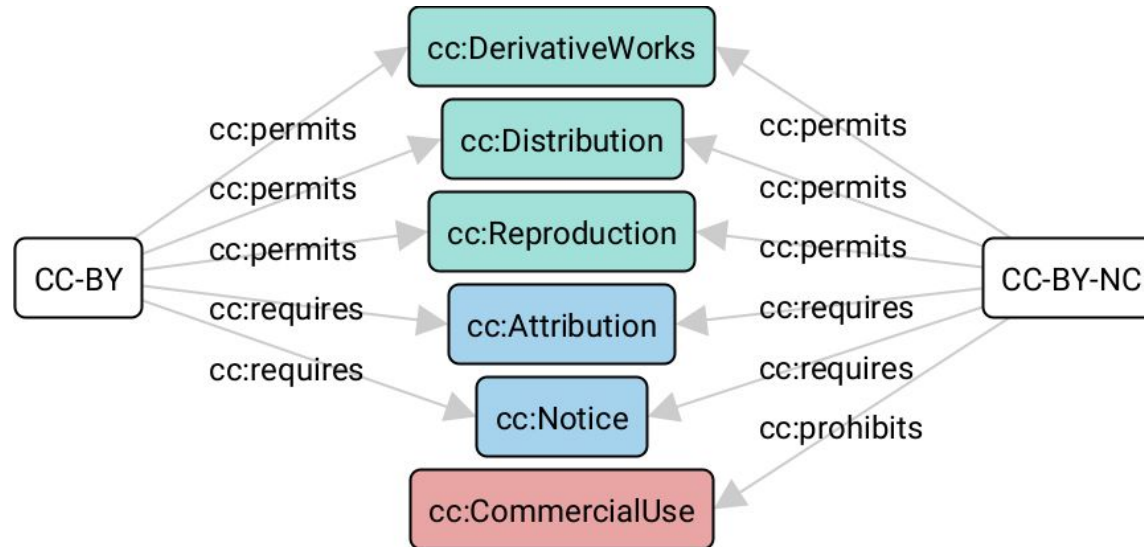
cc:DerivativeWorks

cc:permits

cc:Distribution

cc:permits

cc:permits

cc:permits

cc:Reproduction

cc:permits

CC-BY

cc:permits

CC-BY-NC

cc:requires

cc:Attribution

cc:requires

cc:requires

cc:requires

cc:Notice

cc:prohibits

cc:CommercialUse